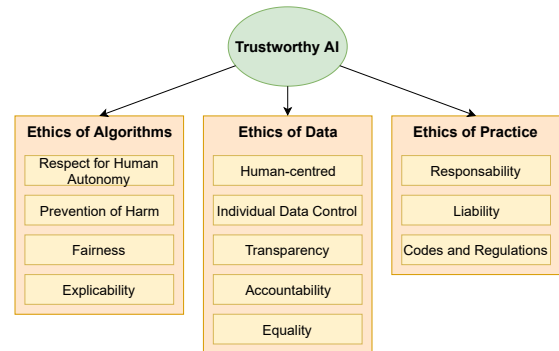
Trustworthy AI

Ethics of Algorithms

Respect for Human Autonomy

Prevention of Harm

Fairness

Explicability

Ethics of Data

Human-centred

Individual Data Control

Transparency

Accountability

Equality

Ethics of Practice

Responsability

Liability

Codes and Regulations